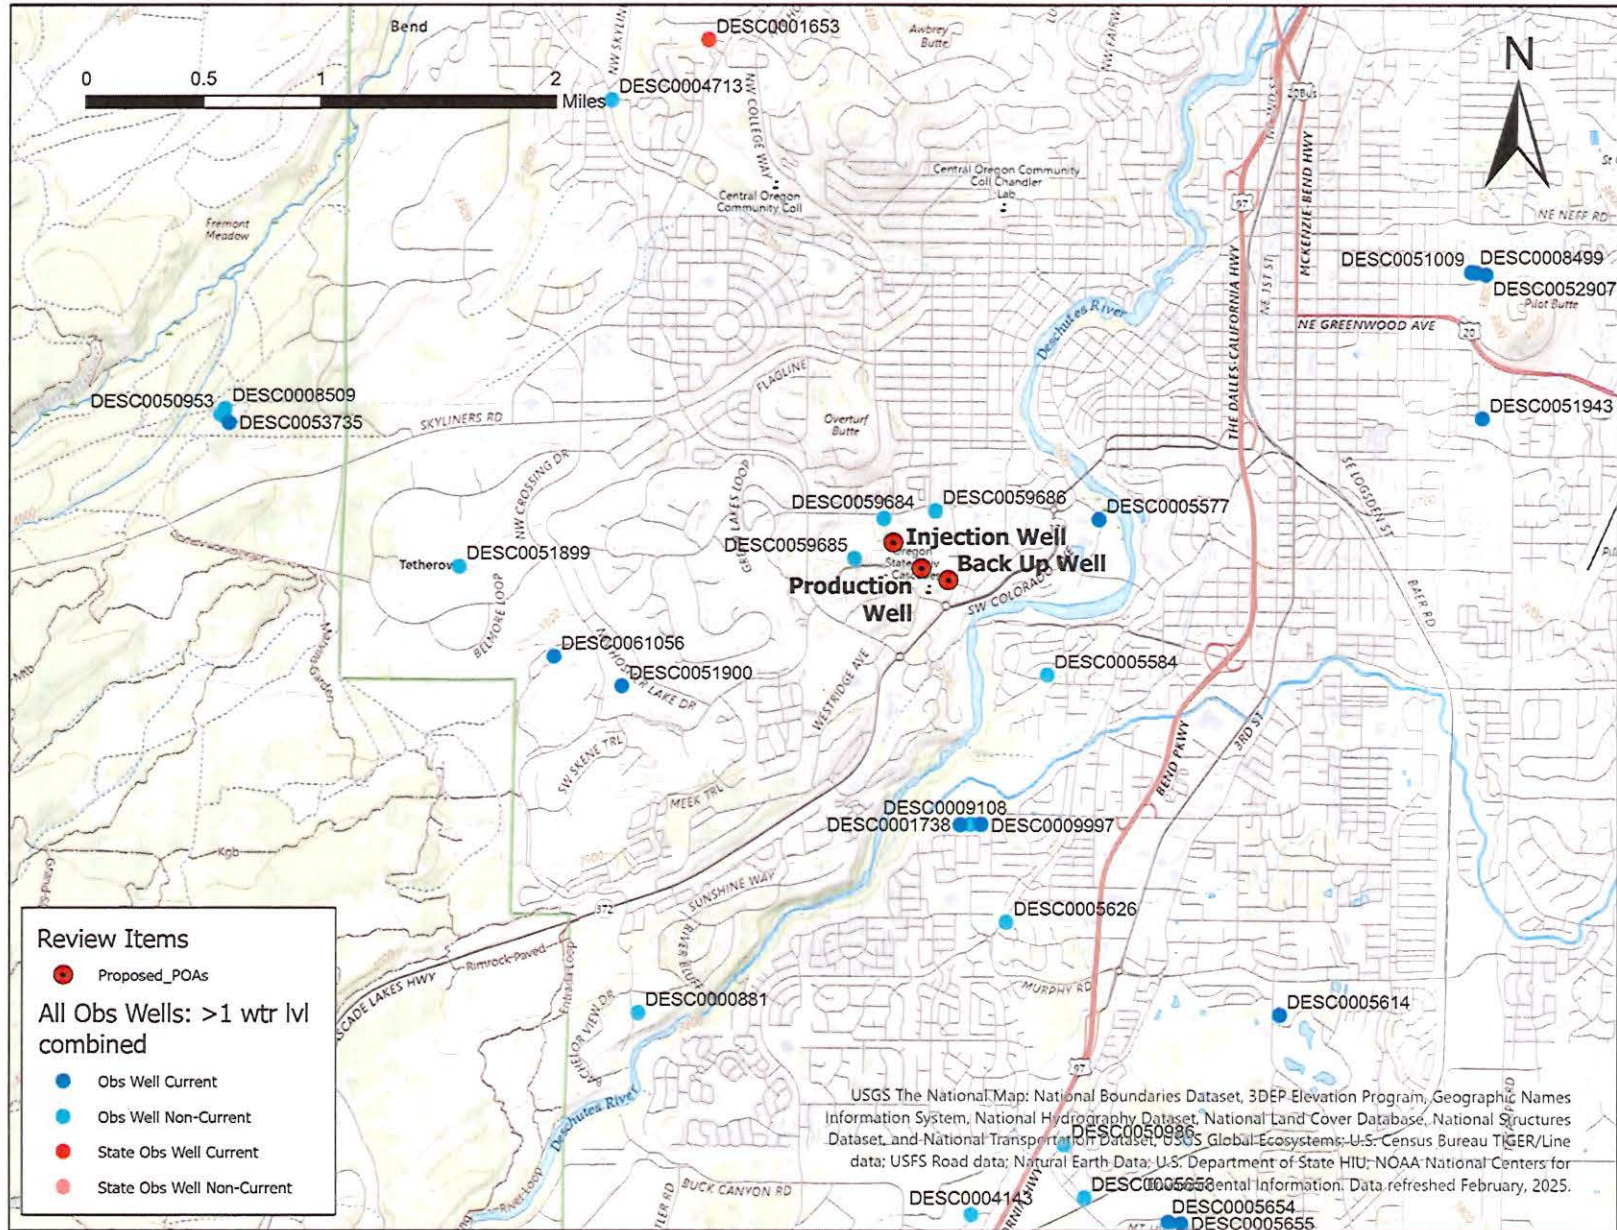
Bend
DESC0001653
Awbrey Butte
0 0.5 1 2 Miles
DESC0004713
N
NW COLLEGE WAY
Central Oregon Community Coll
Central Oregon Community Coll Chandler Lab
20Bus
97
THE DALLES-CALIFORNIA HWY
MCKENZIE-BEND HWY
NE 3RD ST
NE NEFF RD
Fremont Meadow
DESC0051009
DESC0008499
DESC0052907
Pilot Butte
NE GREENWOOD AVE
20
Deschutes River
FLAGLINE
DESC0050953
DESC0008509
DESC0053735
SKYLINERS RD
Overturf Butte
DESC0051943
SE LOGSDEN ST
NW CROSSING DR
DESC0059684
DESC0059686
DESC0005577
Injection Well
DESC0059685
Back Up Well
Tetherow
DESC0051899
Production Well
SW COLORADO
BELMORE LOOP
DESC0061056
DESC0051900
LAKE DR
WESTRIDGE AVE
DESC0005584
BAER RD
SW SKENE TRL
MEEK TRL
BEND PKWY
3RD ST
DESC0009108
DESC0001738
DESC0009997
Kgb
SUNSHINE WAY
DESC0005626
372
Review Items
Proposed_POAs
All Obs Wells: >1 wtr lvl combined
Obs Well Current
Obs Well Non-Current
State Obs Well Current
State Obs Well Non-Current
CASCADE LAKES HWY
Rimrock Paved
DESC0000881
MURPHY RD
DESC0005614
97
Deschutes River
BUCK CANYON RD
USGS The National Map: National Boundaries Dataset, 3DEP Elevation Program, Geographic Names Information System, National Hydrography Dataset, National Land Cover Database, National Structures Dataset, and National Transportation Dataset; USGS Global Ecosystems; U.S. Census Bureau TIGER/Line data; USFS Road data; Natural Earth Data; U.S. Department of State HIU; NOAA National Centers for Environmental Information. Data refreshed February, 2025.
DESC0050986
DESC0005658
DESC0004143
DESC0005654
DESC0005655